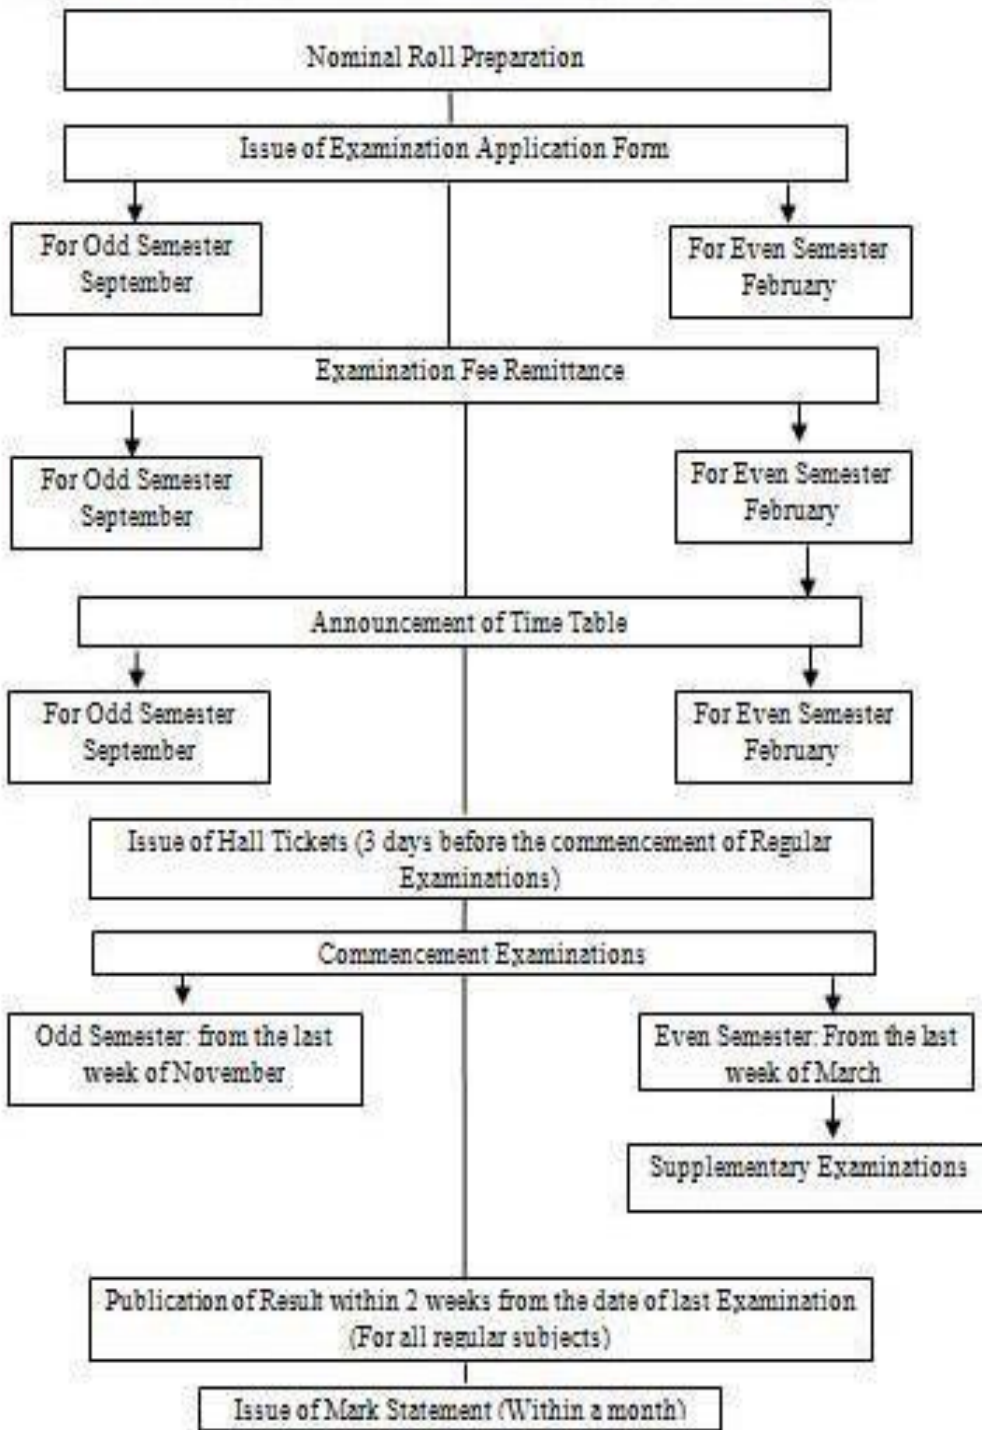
Nominal Roll Preparation

Issue of Examination Application Form

For Odd Semester September

For Even Semester February

Examination Fee Remittance

For Odd Semester September

For Even Semester February

Announcement of Time Table

For Odd Semester September

For Even Semester February

Issue of Hall Tickets (3 days before the commencement of Regular Examinations)

Commencement Examinations

Odd Semester: from the last week of November

Even Semester: From the last week of March

Supplementary Examinations

Publication of Result within 2 weeks from the date of last Examination (For all regular subjects)

Issue of Mark Statement (Within a month)